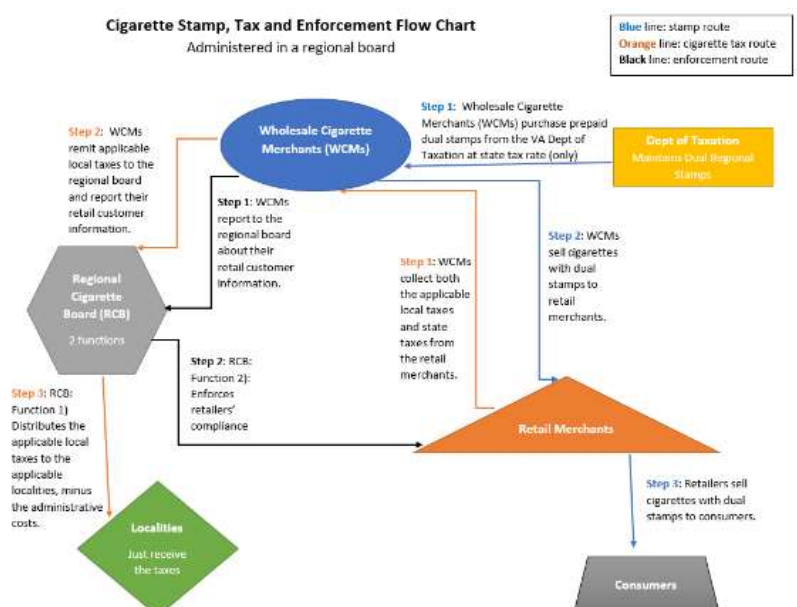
Cigarette Stamp, Tax and Enforcement Flow Chart

Administered in a regional board

Blue line: stamp route
Orange line: cigarette tax route
Black line: enforcement route

Wholesale Cigarette Merchants (WCMs)

Step 1: Wholesale Cigarette Merchants (WCMs) purchase prepaid dual stamps from the VA Dept of Taxation at state tax rate (only)

Dept of Taxation
Maintains Dual Regional Stamps

Step 2: WCMs remit applicable local taxes to the regional board and report their retail customer information.

Step 1: WCMs report to the regional board about their retail customer information.

Regional Cigarette Board (RCB)
2 functions

Step 1: WCMs collect both the applicable local taxes and state taxes from the retail merchants.

Step 2: WCMs sell cigarettes with dual stamps to retail merchants.

Step 2: RCB: Function 2): Enforces retailers' compliance

Step 3: RCB: Function 1) Distributes the applicable local taxes to the applicable localities, minus the administrative costs.

Retail Merchants

Step 3: Retailers sell cigarettes with dual stamps to consumers.

Localities
Just receive the taxes

Consumers